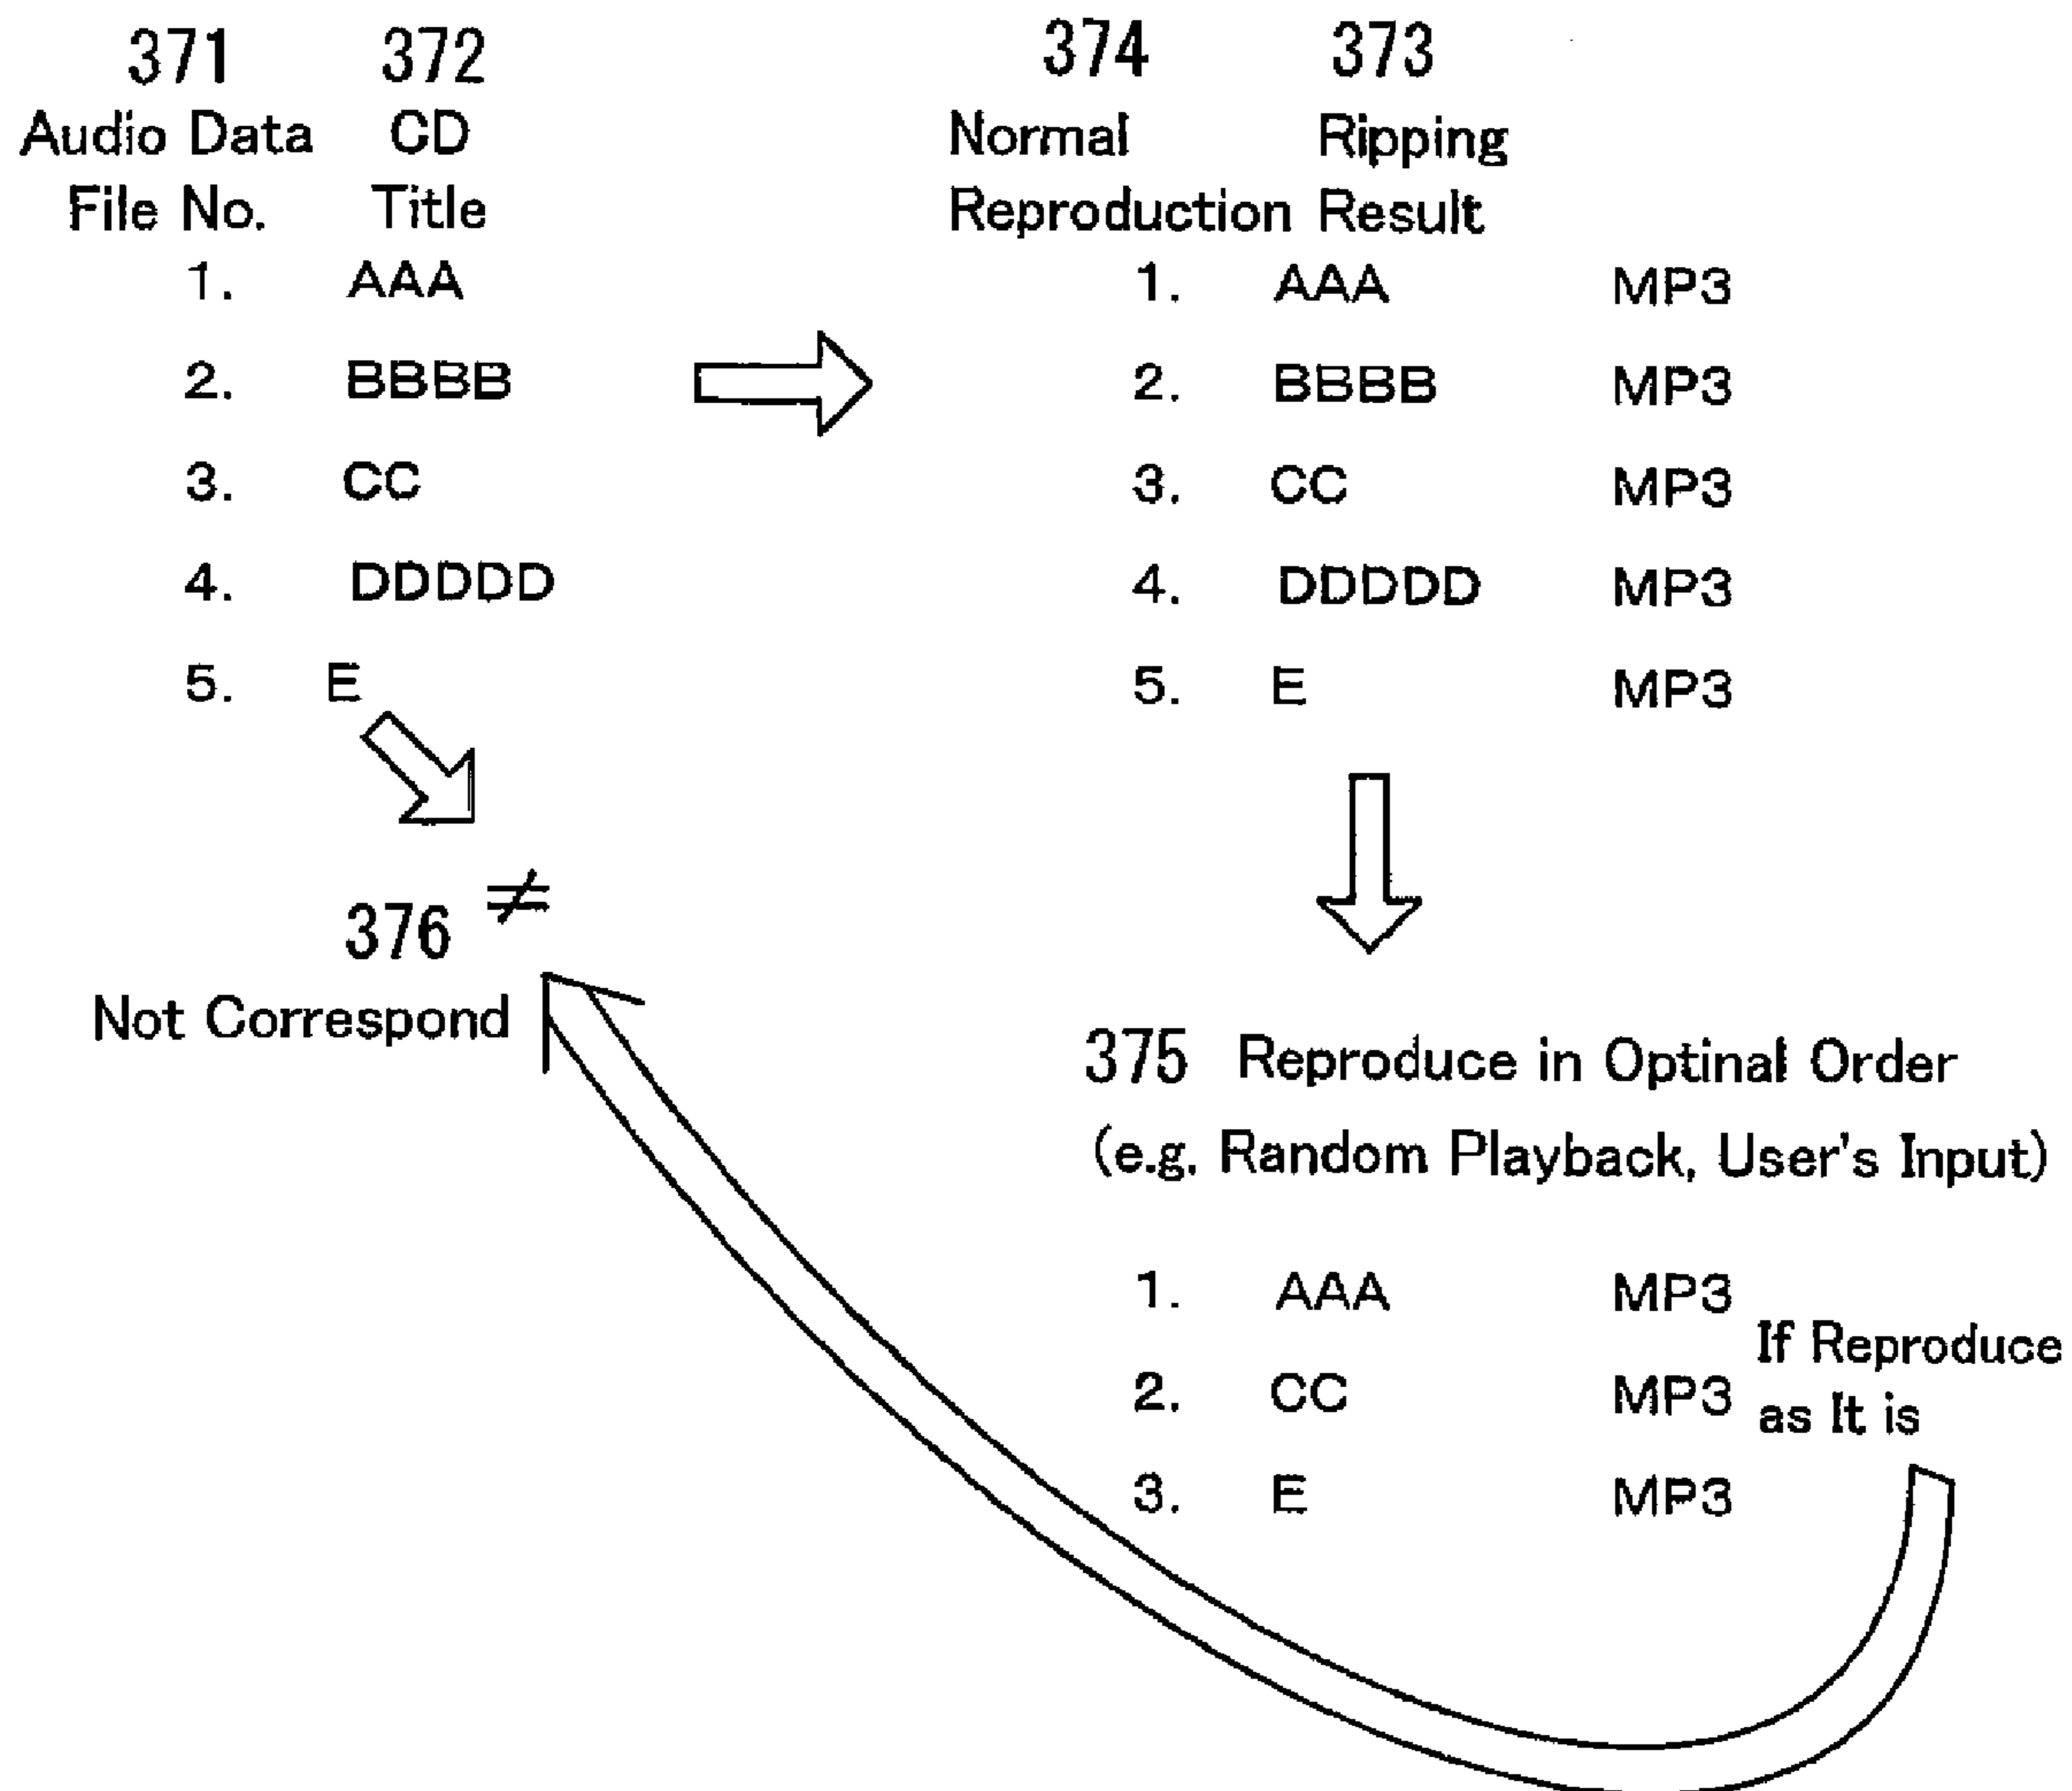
371 Audio Data File No.

372 CD Title

| | |
|---|---|
| 1. | AAA |
| 2. | BBBB |
| 3. | CC |
| 4. | DDDDD |
| 5. | E |

374 Normal Reproduction

373 Ripping Result

| | | |
|---|---|---|
| 1. | AAA | MP3 |
| 2. | BBBB | MP3 |
| 3. | CC | MP3 |
| 4. | DDDDD | MP3 |
| 5. | E | MP3 |

376 $\neq$
Not Correspond

375 Reproduce in Optinal Order
(e.g. Random Playback, User's Input)

| | | |
|---|---|---|
| 1. | AAA | MP3 |
| 2. | CC | MP3 |
| 3. | E | MP3 |

If Reproduce as It is